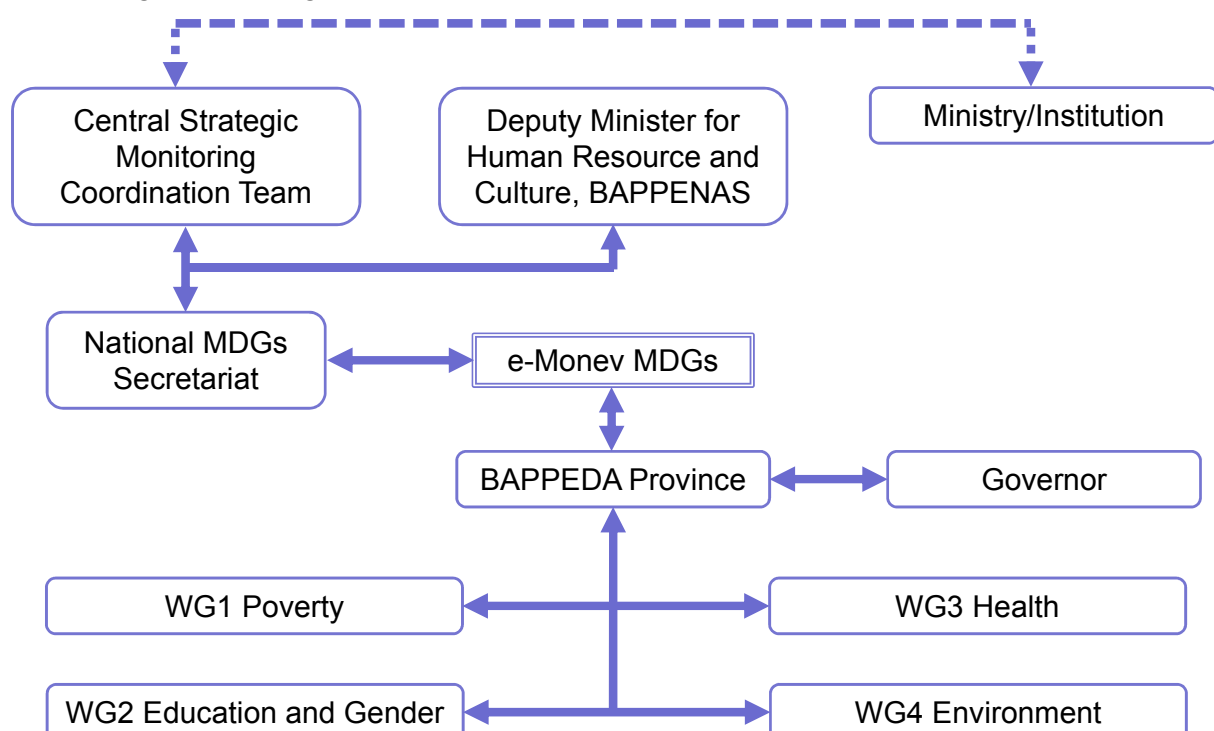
Central Strategic Monitoring Coordination Team

Deputy Minister for Human Resource and Culture, BAPPENAS

Ministry/Institution

National MDGs Secretariat

e-Monev MDGs

BAPPEDA Province

Governor

WG1 Poverty

WG3 Health

WG2 Education and Gender

WG4 Environment